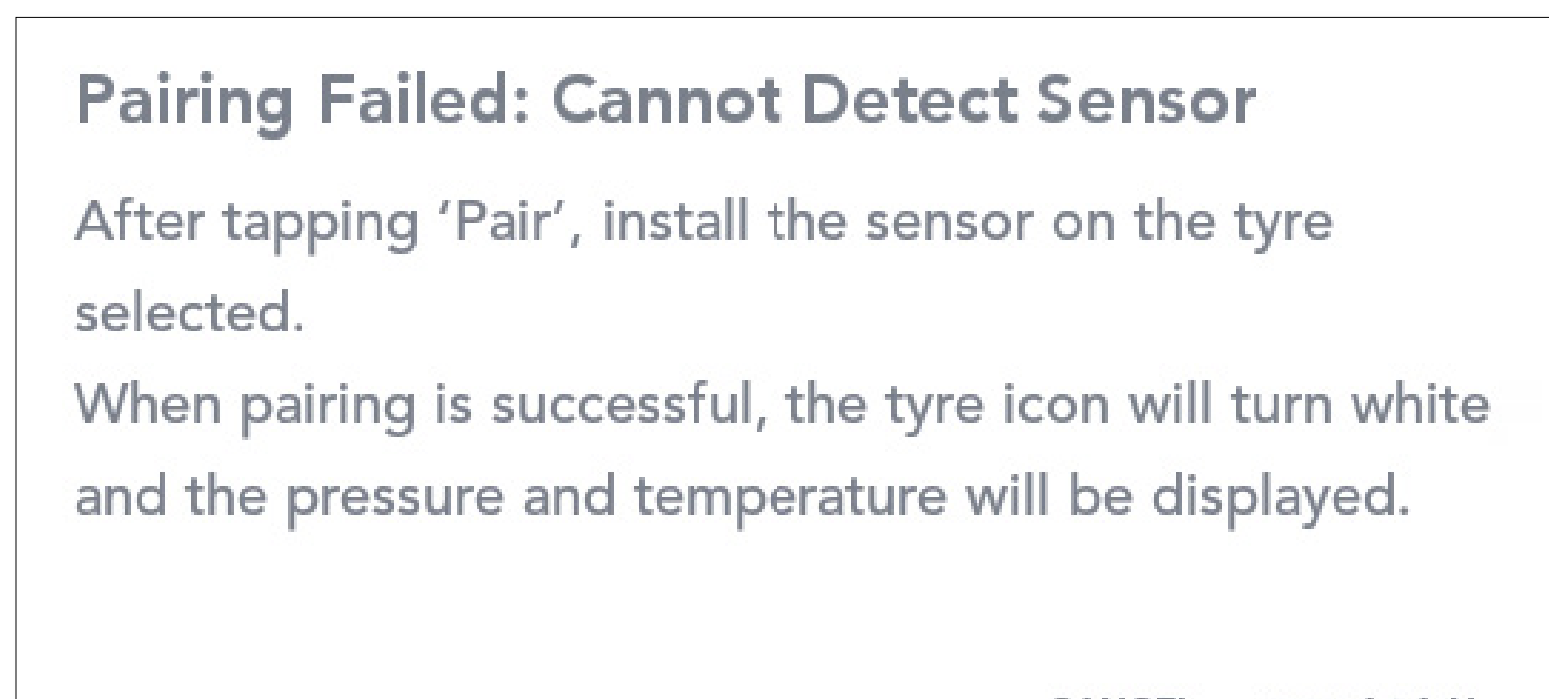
Pairing Failed: Cannot Detect Sensor

After tapping 'Pair', install the sensor on the tyre selected.
When pairing is successful, the tyre icon will turn white and the pressure and temperature will be displayed.

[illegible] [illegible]